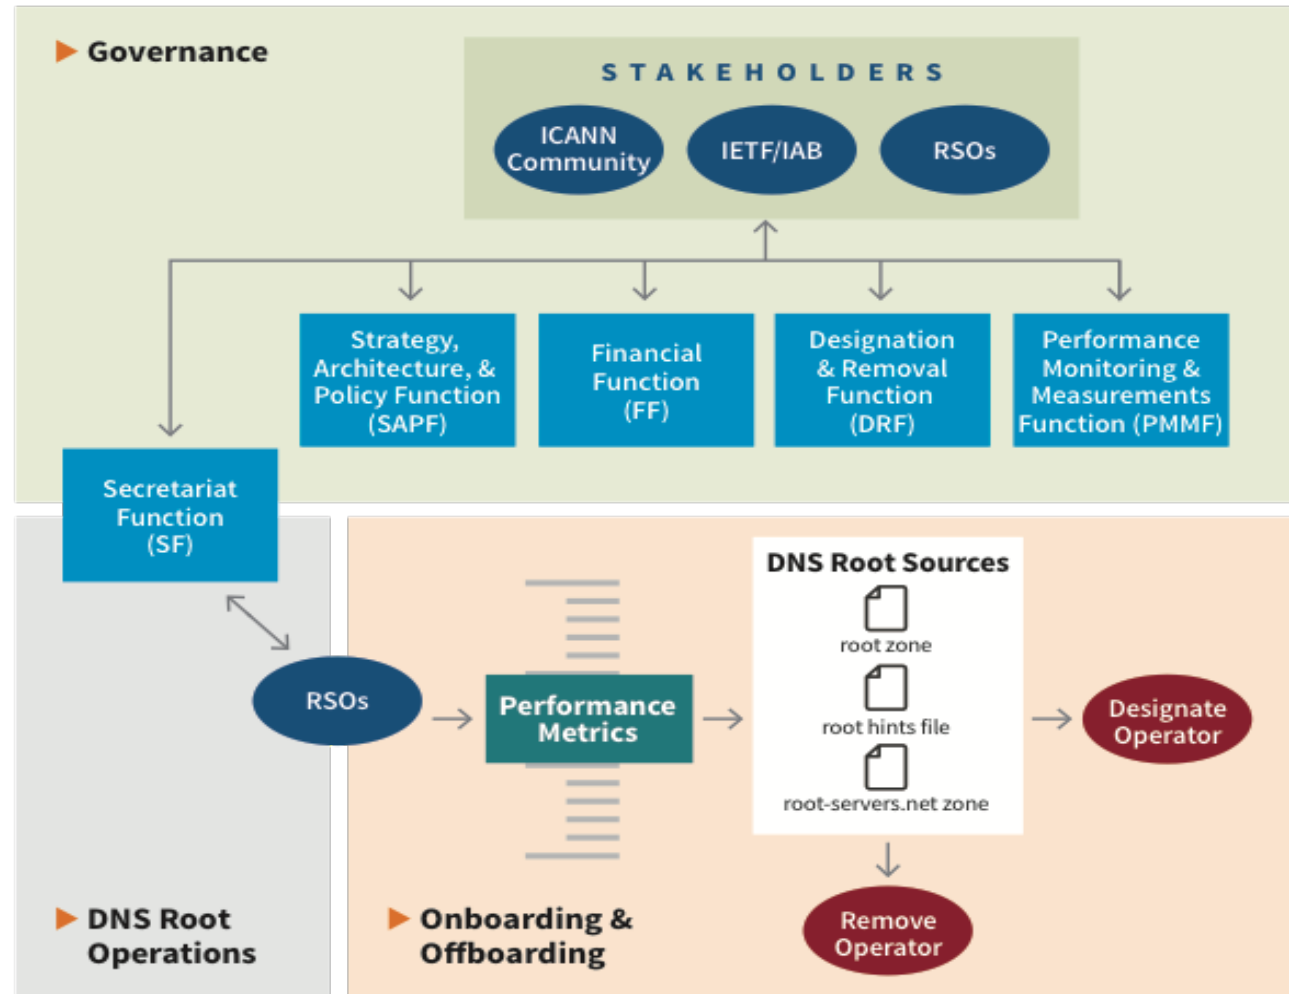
Governance

STAKEHOLDERS

ICANN Community

IETF/IAB

RSOs

Strategy, Architecture, & Policy Function (SAPF)

Financial Function (FF)

Designation & Removal Function (DRF)

Performance Monitoring & Measurements Function (PMMF)

Secretariat Function (SF)

RSOs

Performance Metrics

DNS Root Sources

root zone

root hints file

root-servers.net zone

Designate Operator

Remove Operator

DNS Root Operations

Onboarding & Offboarding